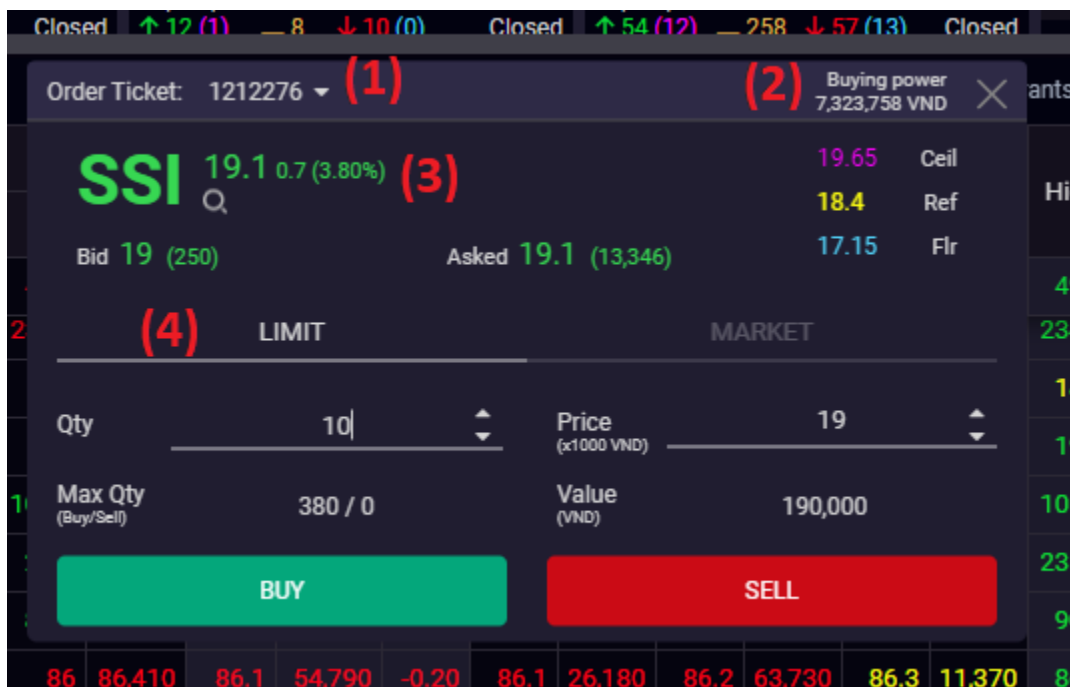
Closed ↑ 12 (1) — 8 ↓ 10 (0) Closed ↑ 54 (12) — 258 ↓ 57 (13) Closed

Order Ticket: 1212276 (1)

(2) Buying power 7,323,758 VND

ants

SSI 19.1 0.7 (3.80%) (3)

19.65 Ceil
18.4 Ref
17.15 Flr

Hi

Bid 19 (250)

Asked 19.1 (13,346)

(4) LIMIT MARKET

Qty 10

Price (x1000 VND) 19

Max Qty (Buy/Sell) 380 / 0

Value (VND) 190,000

BUY

SELL

86 86,410 86.1 54,790 -0.20 86.1 26,180 86.2 63,730 86.3 11,370